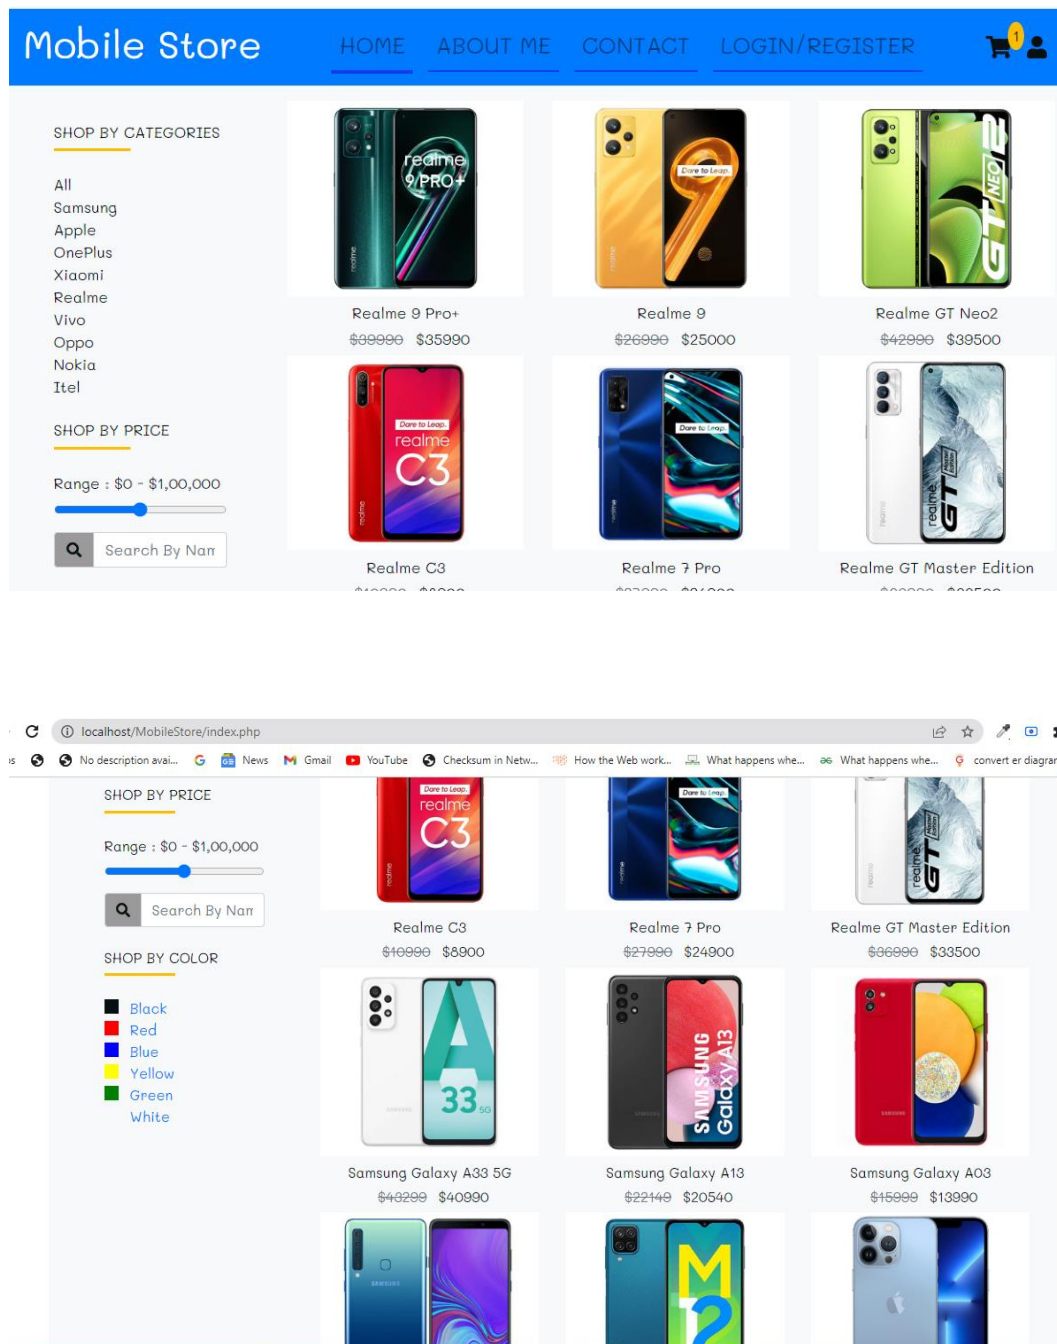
Mobile Store

HOME ABOUT ME CONTACT LOGIN/REGISTER

1

SHOP BY CATEGORIES

All
Samsung
Apple
OnePlus
Xiaomi
Realme
Vivo
Oppo
Nokia
Itel

SHOP BY PRICE

Range : $0 - $1,00,000

Search By Nam

realme 9 PRO+

Realme 9 Pro+
$39990 $35990

Dare to Leap

Realme 9
$26990 $25000

GT NEO 2

Realme GT Neo2
$42990 $39500

Dare to Leap. realme C3

Realme C3

Dare to Leap.

Realme 7 Pro

realme GT

Realme GT Master Edition

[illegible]

localhost/MobileStore/index.php

No description avai... News Gmail YouTube Checksum in Netw... How the Web work... What happens whe... What happens whe... convert er diagram

SHOP BY PRICE

Range : $0 - $1,00,000

Search By Nam

SHOP BY COLOR

Black
Red
Blue
Yellow
Green
White

Dare to Leap. realme C3

Realme C3
$10990 $8900

Dare to Leap.

Realme 7 Pro
$27990 $24900

realme GT

Realme GT Master Edition
$36990 $33500

A 33 5G

Samsung Galaxy A33 5G
$43299 $40990

SAMSUNG Galaxy A13

Samsung Galaxy A13
$22149 $20540

Samsung Galaxy A03
$15999 $13990

M 12